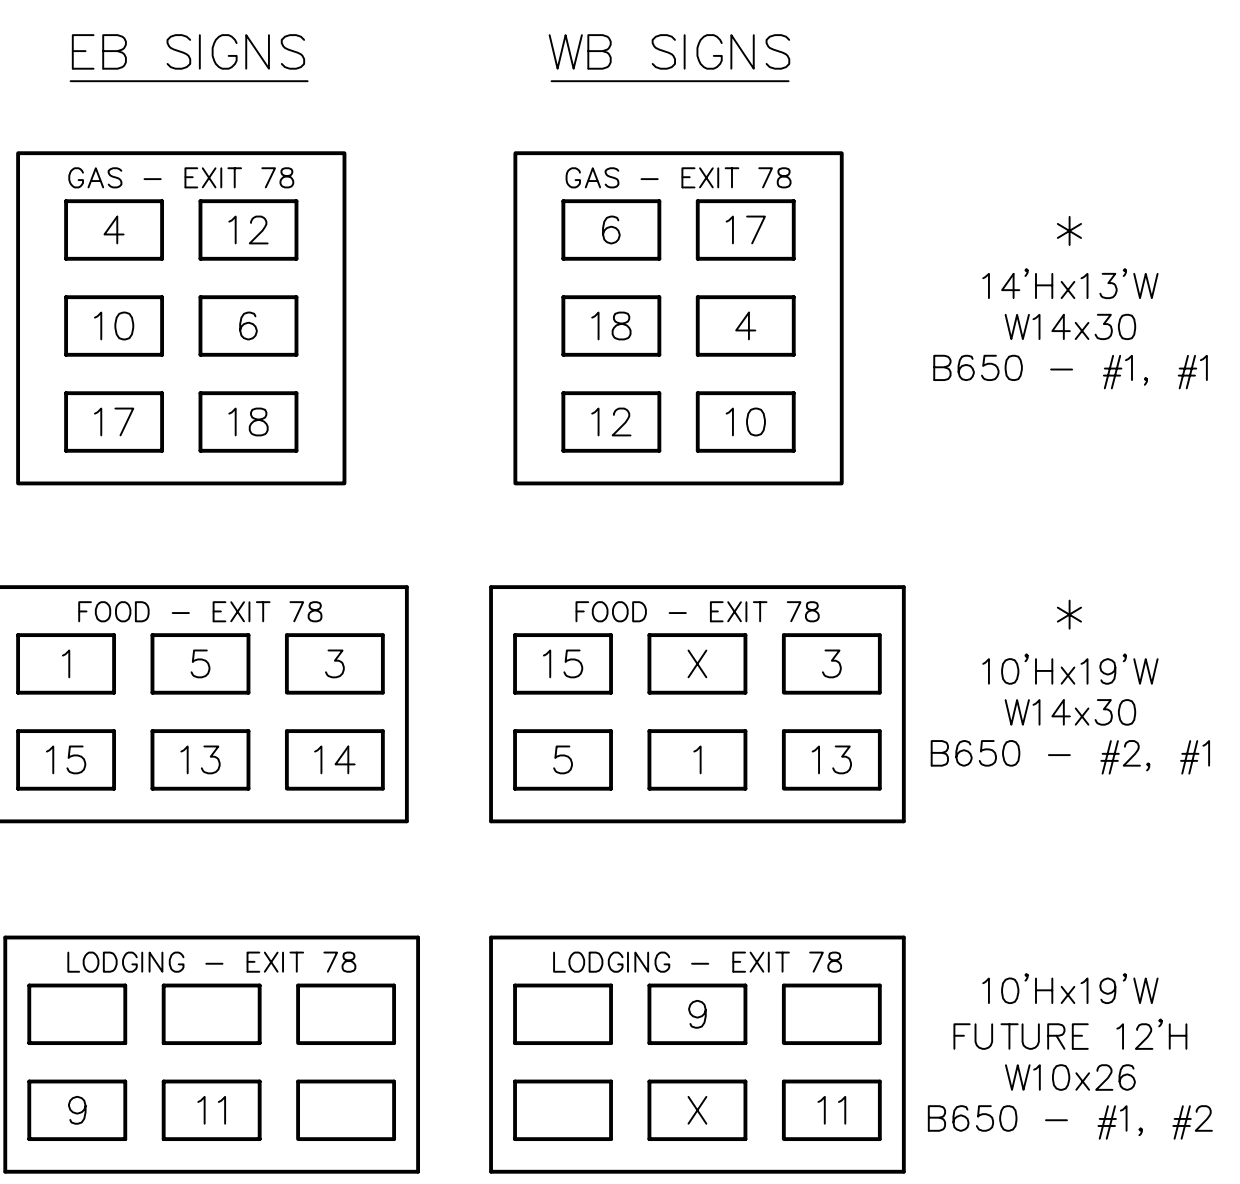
EB SIGNS

WB SIGNS

GAS – EXIT 78

| 4 | 12 |
|---|---|
| 10 | 6 |
| 17 | 18 |

GAS – EXIT 78

| 6 | 17 |
|---|---|
| 18 | 4 |
| 12 | 10 |

*
14'Hx13'W
W14x30
B650 – #1, #1

FOOD – EXIT 78

| 1 | 5 | 3 |
|---|---|---|
| 15 | 13 | 14 |

FOOD – EXIT 78

| 15 | X | 3 |
|---|---|---|
| 5 | 1 | 13 |

*
10'Hx19'W
W14x30
B650 – #2, #1

LODGING – EXIT 78

| | | |
|---|---|---|
| 9 | 11 | |

LODGING – EXIT 78

| | 9 | |
|---|---|---|
| | X | 11 |

10'Hx19'W
FUTURE 12'H
W10x26
B650 – #1, #2